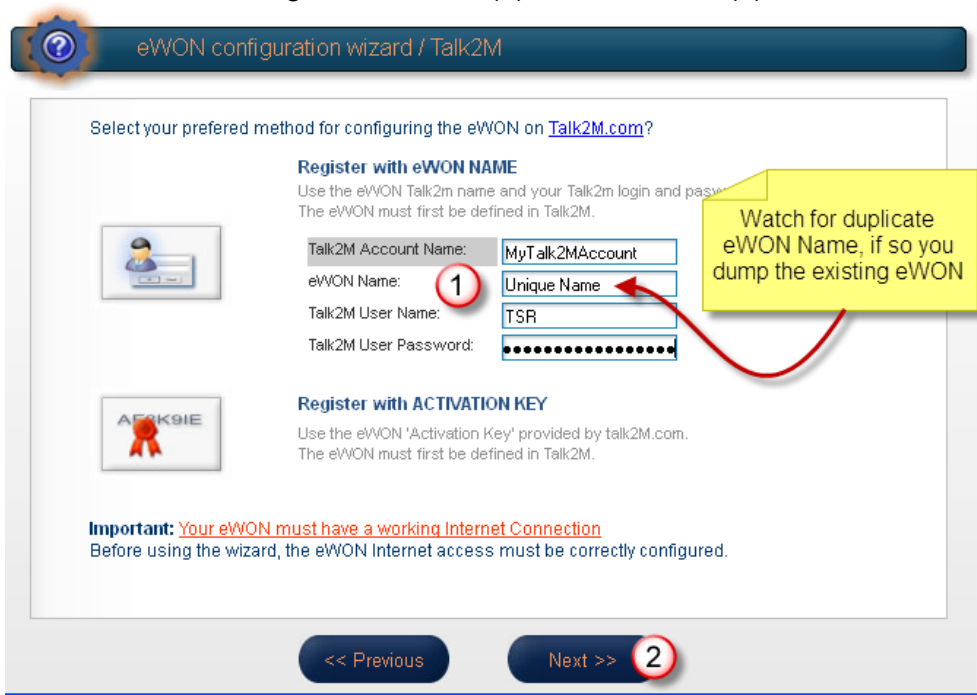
eWON configuration wizard / Talk2M

Select your prefered method for configuring the eWON on Talk2M.com?

Register with eWON NAME

Use the eWON Talk2m name and your Talk2m login and passw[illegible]
The eWON must first be defined in Talk2M.

Watch for duplicate eWON Name, if so you dump the existing eWON

Talk2M Account Name: MyTalk2MAccount
eWON Name: Unique Name
Talk2M User Name: TSR
Talk2M User Password: ●●●●●●●●●●●●●●●●●

1

AF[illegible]K9IE

Register with ACTIVATION KEY

Use the eWON 'Activation Key' provided by talk2M.com.
The eWON must first be defined in Talk2M.

Important: Your eWON must have a working Internet Connection
Before using the wizard, the eWON Internet access must be correctly configured.

<< Previous

Next >>

2